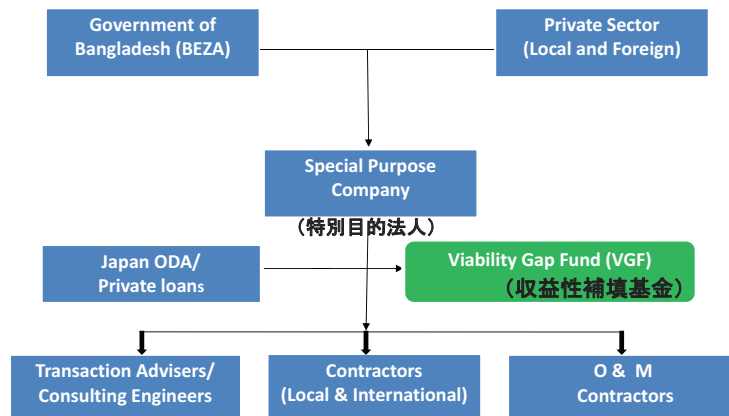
Government of Bangladesh (BEZA)

Private Sector (Local and Foreign)

Special Purpose Company

（特別目的法人）

Japan ODA/ Private loans

Viability Gap Fund (VGF)
（収益性補填基金）

Transaction Advisers/ Consulting Engineers

Contractors (Local & International)

O & M Contractors